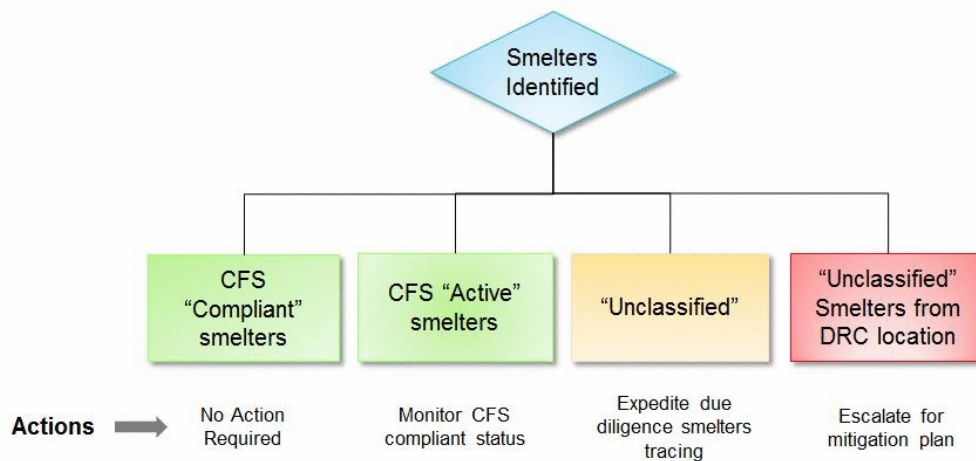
Smelters Identified

CFS "Compliant" smelters

CFS "Active" smelters

"Unclassified"

"Unclassified" Smelters from DRC location

Actions

No Action Required

Monitor CFS compliant status

Expedite due diligence smelters tracing

Escalate for mitigation plan